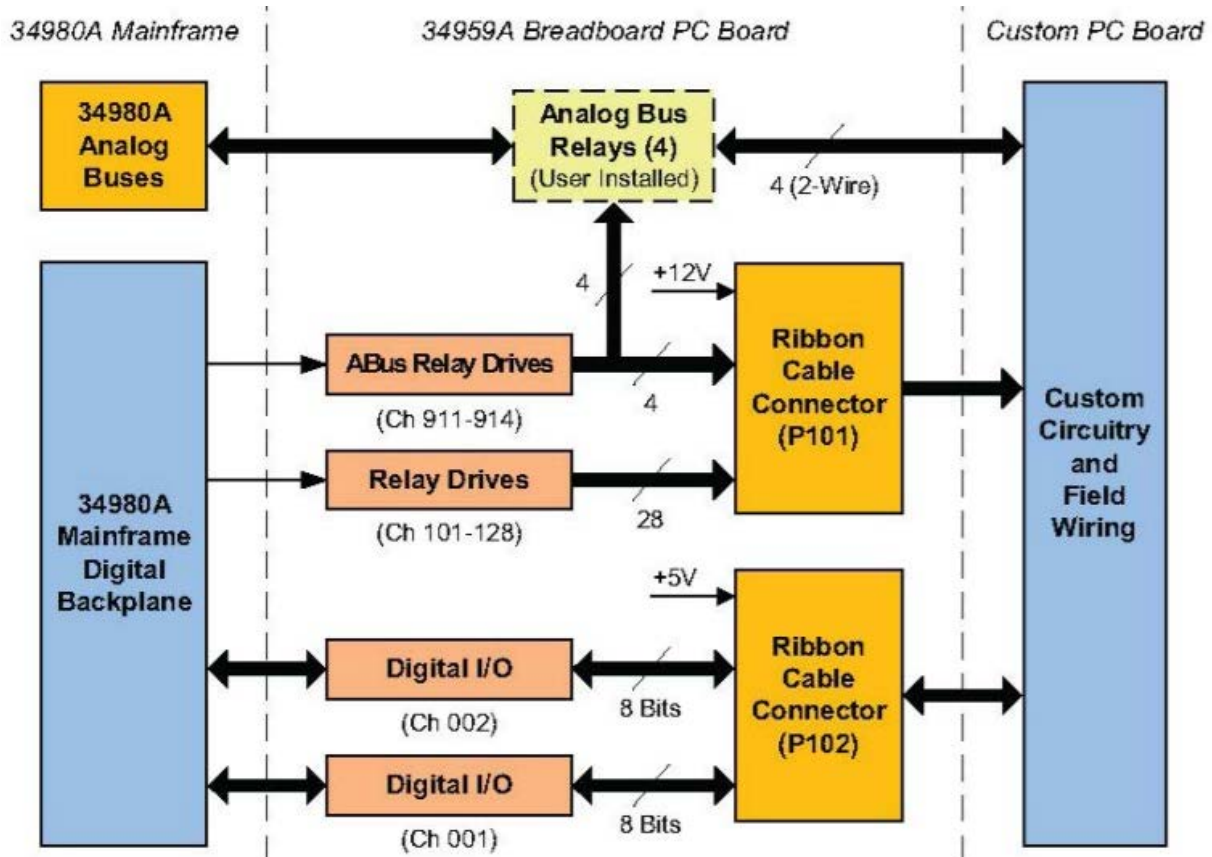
34980A Mainframe

34959A Breadboard PC Board

Custom PC Board

34980A Analog Buses

Analog Bus Relays (4) (User Installed)

4 (2-Wire)

4

+12V

34980A Mainframe Digital Backplane

ABus Relay Drives

(Ch 911-914)

4

Ribbon Cable Connector (P101)

Custom Circuitry and Field Wiring

Relay Drives

(Ch 101-128)

28

+5V

Digital I/O

(Ch 002)

8 Bits

Ribbon Cable Connector (P102)

Digital I/O

(Ch 001)

8 Bits